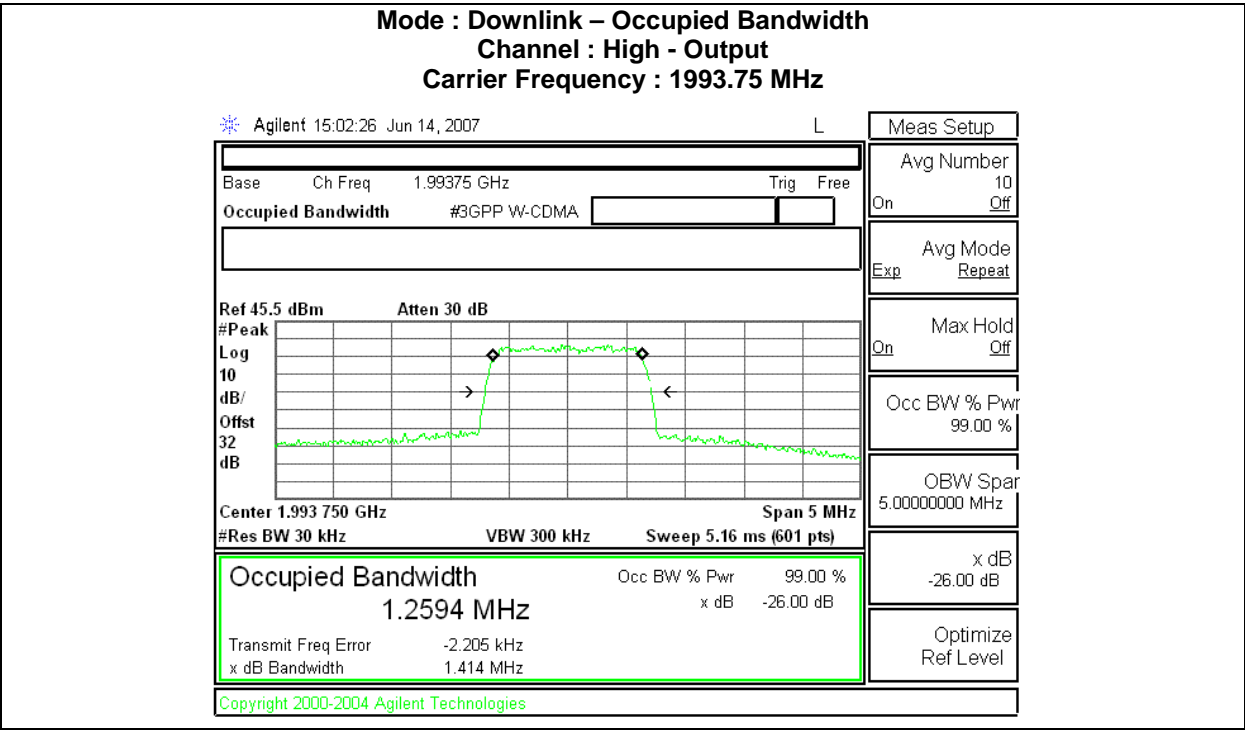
Mode : Downlink – Occupied Bandwidth
Channel : High - Output
Carrier Frequency : 1993.75 MHz

Agilent 15:02:26 Jun 14, 2007

L

Base Ch Freq 1.99375 GHz Trig Free

Occupied Bandwidth #3GPP W-CDMA

Ref 45.5 dBm Atten 30 dB

#Peak
Log
10
dB/
Offst
32
dB

Center 1.993 750 GHz Span 5 MHz

#Res BW 30 kHz VBW 300 kHz Sweep 5.16 ms (601 pts)

Occupied Bandwidth
1.2594 MHz

Occ BW % Pwr 99.00 %
x dB -26.00 dB

Transmit Freq Error -2.205 kHz
x dB Bandwidth 1.414 MHz

Copyright 2000-2004 Agilent Technologies

Meas Setup

Avg Number
10
On Off

Avg Mode
Exp Repeat

Max Hold
On Off

Occ BW % Pwr
99.00 %

OBW Spar
5.00000000 MHz

x dB
-26.00 dB

Optimize
Ref Level